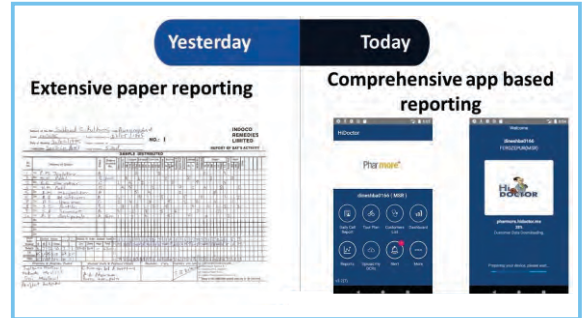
Yesterday

Today

Extensive paper reporting

INDOCO REMEDIES LIMITED

NO.: 1

SAMPLE DISTRIBUTED

REPORT OF DAY'S ACTIVITY

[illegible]

Comprehensive app based reporting

HiDoctor

Pharmore

dinesh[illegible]104 ( MSR )

Daily Call Report

Tour Plan

Customer List

Dashboard

Reports

Upload to DCRs

Alert

More

Welcome

dinesh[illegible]104

FORGERPUMNNR8

Hi DOCTOR

pharmore.hidoctor.me

20%

Customer Data Downloading

Preparing your device, please wait...